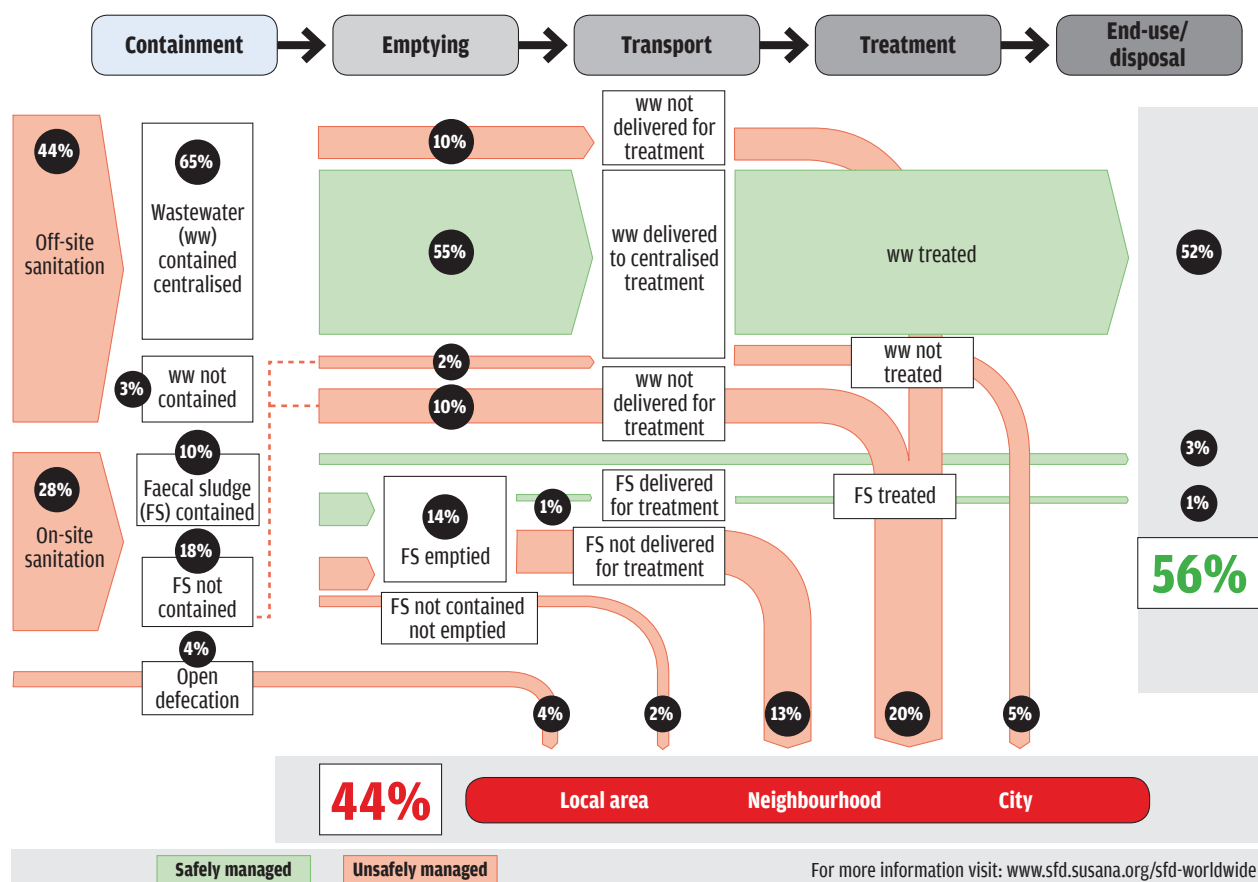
Containment
Emptying
Transport
Treatment
End-use/ disposal

44%
Off-site sanitation

65%
Wastewater (ww) contained centralised

10%
ww not delivered for treatment

55%
ww delivered to centralised treatment

ww treated

52%

3%
ww not contained

2%

10%
ww not delivered for treatment

ww not treated

3%

28%
On-site sanitation

10%
Faecal sludge (FS) contained

14%
FS emptied

1%
FS delivered for treatment

FS treated

1%

18%
FS not contained

FS not delivered for treatment

56%

FS not contained not emptied

4%
Open defecation

4%
2%
13%
20%
5%

44%
Local area
Neighbourhood
City

Safely managed
Unsafely managed
For more information visit: www.sfd.susana.org/sfd-worldwide